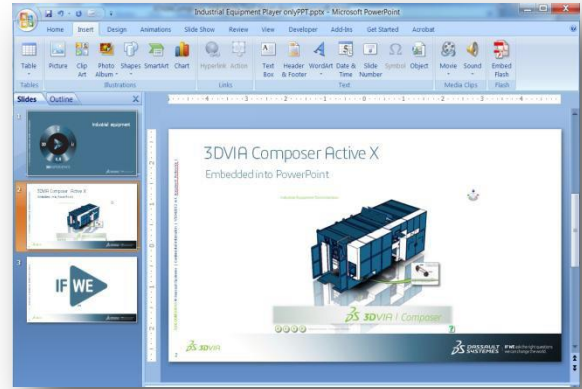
Industrial Equipment Player onlyPPT.pptx - Microsoft PowerPoint

Home Insert Design Animations Slide Show Review View Developer Add-Ins Get Started Acrobat

Table
Tables
Picture
Clip Art
Photo Album
Shapes
SmartArt
Chart
Illustrations
Hyperlink
Action
Links
Text Box
Header & Footer
WordArt
Date & Time
Slide Number
Symbol
Object
Text
Movie
Sound
Media Clips
Embed Flash
Flash

Slides Outline

1
Industrial equipment

2
3DVIA Composer Active X
Embedded into PowerPoint

3
IF WE

3DVIA Composer Active X
Embedded into PowerPoint

3DVIA Composer

3DVIA

DASSAULT SYSTEMES